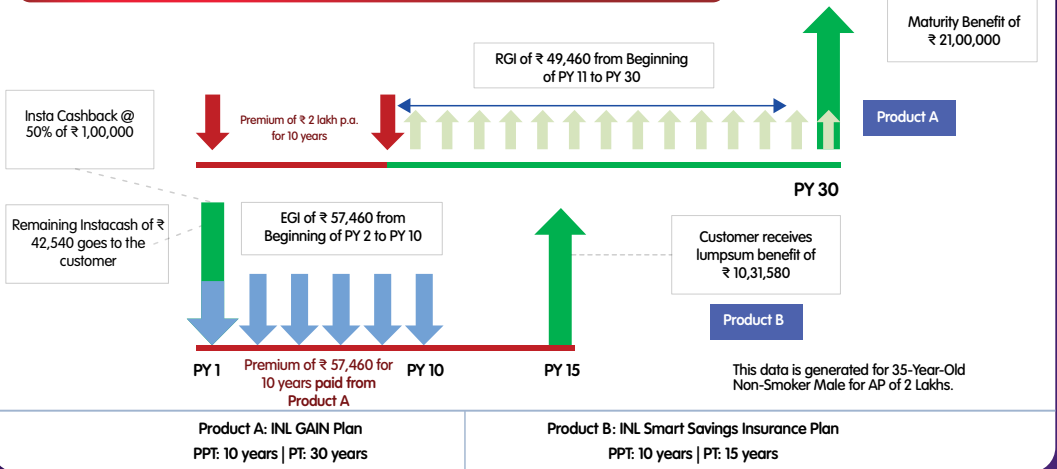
Maturity Benefit of ₹ 21,00,000

RGI of ₹ 49,460 from Beginning of PY 11 to PY 30

Insta Cashback @ 50% of ₹ 1,00,000

Premium of ₹ 2 lakh p.a. for 10 years

Product A

PY 30

Remaining Instacash of ₹ 42,540 goes to the customer

EGI of ₹ 57,460 from Beginning of PY 2 to PY 10

Customer receives lumpsum benefit of ₹ 10,31,580

Product B

PY 1

Premium of ₹ 57,460 for 10 years paid from Product A

PY 10

PY 15

This data is generated for 35-Year-Old Non-Smoker Male for AP of 2 Lakhs.

Product A: INL GAIN Plan

PPT: 10 years | PT: 30 years

Product B: INL Smart Savings Insurance Plan

PPT: 10 years | PT: 15 years